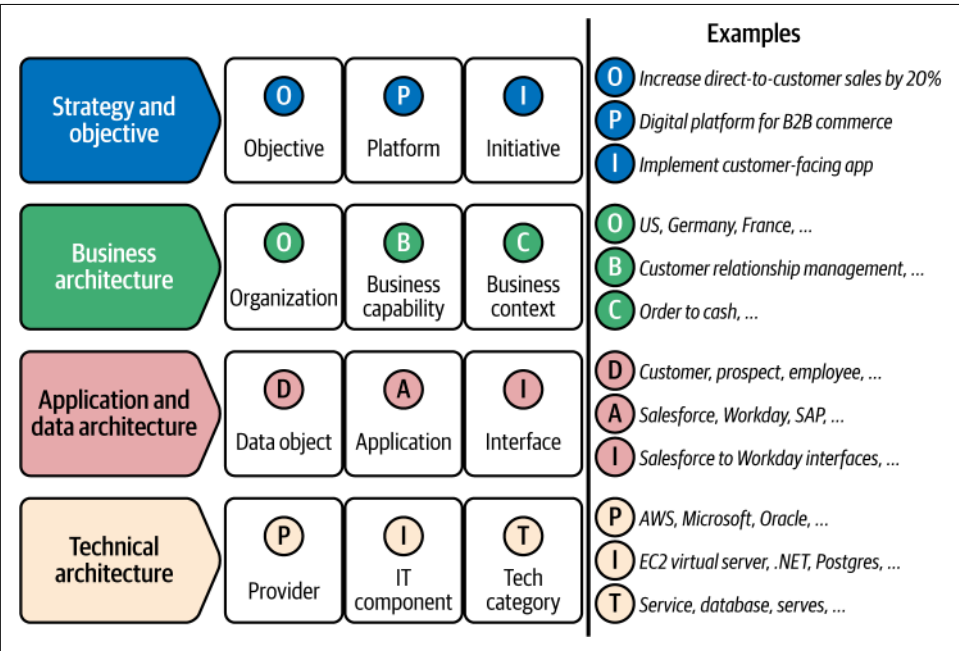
Strategy and objective

O
Objective

P
Platform

I
Initiative

Business architecture

O
Organization

B
Business capability

C
Business context

Application and data architecture

D
Data object

A
Application

I
Interface

Technical architecture

P
Provider

I
IT component

T
Tech category

Examples

O *Increase direct-to-customer sales by 20%*

P *Digital platform for B2B commerce*

I *Implement customer-facing app*

O *US, Germany, France, ...*

B *Customer relationship management, ...*

C *Order to cash, ...*

D *Customer, prospect, employee, ...*

A *Salesforce, Workday, SAP, ...*

I *Salesforce to Workday interfaces, ...*

P *AWS, Microsoft, Oracle, ...*

I *EC2 virtual server, .NET, Postgres, ...*

T *Service, database, serves, ...*